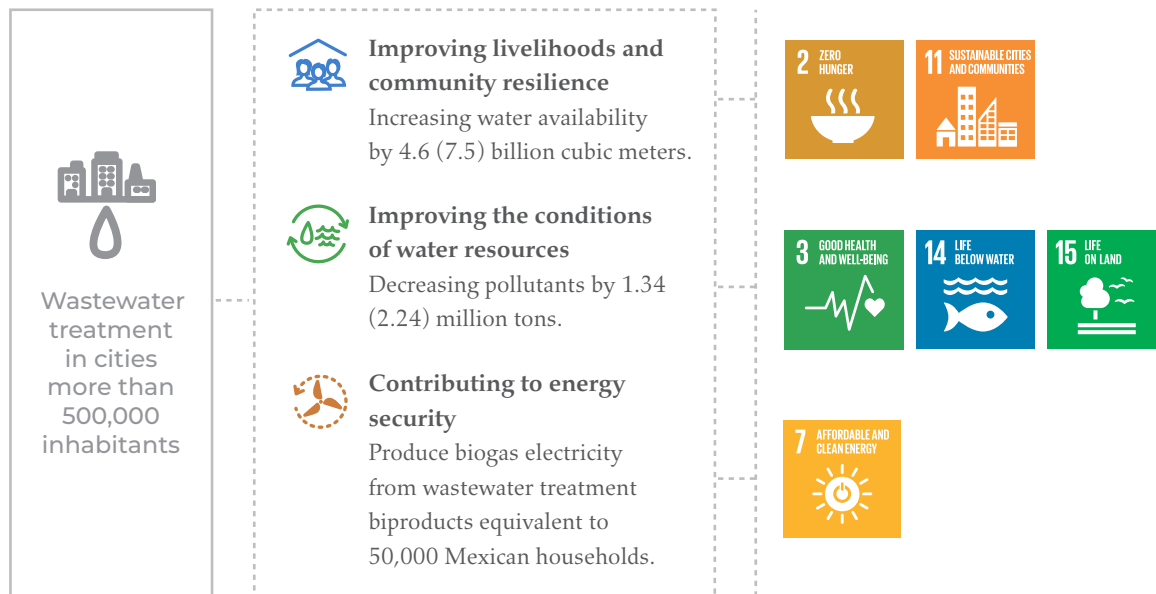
Wastewater treatment in cities more than 500,000 inhabitants

Improving livelihoods and community resilience
Increasing water availability by 4.6 (7.5) billion cubic meters.

Improving the conditions of water resources
Decreasing pollutants by 1.34 (2.24) million tons.

Contributing to energy security
Produce biogas electricity from wastewater treatment biproducts equivalent to 50,000 Mexican households.

2 ZERO HUNGER

11 SUSTAINABLE CITIES AND COMMUNITIES

3 GOOD HEALTH AND WELL-BEING

14 LIFE BELOW WATER

15 LIFE ON LAND

7 AFFORDABLE AND CLEAN ENERGY